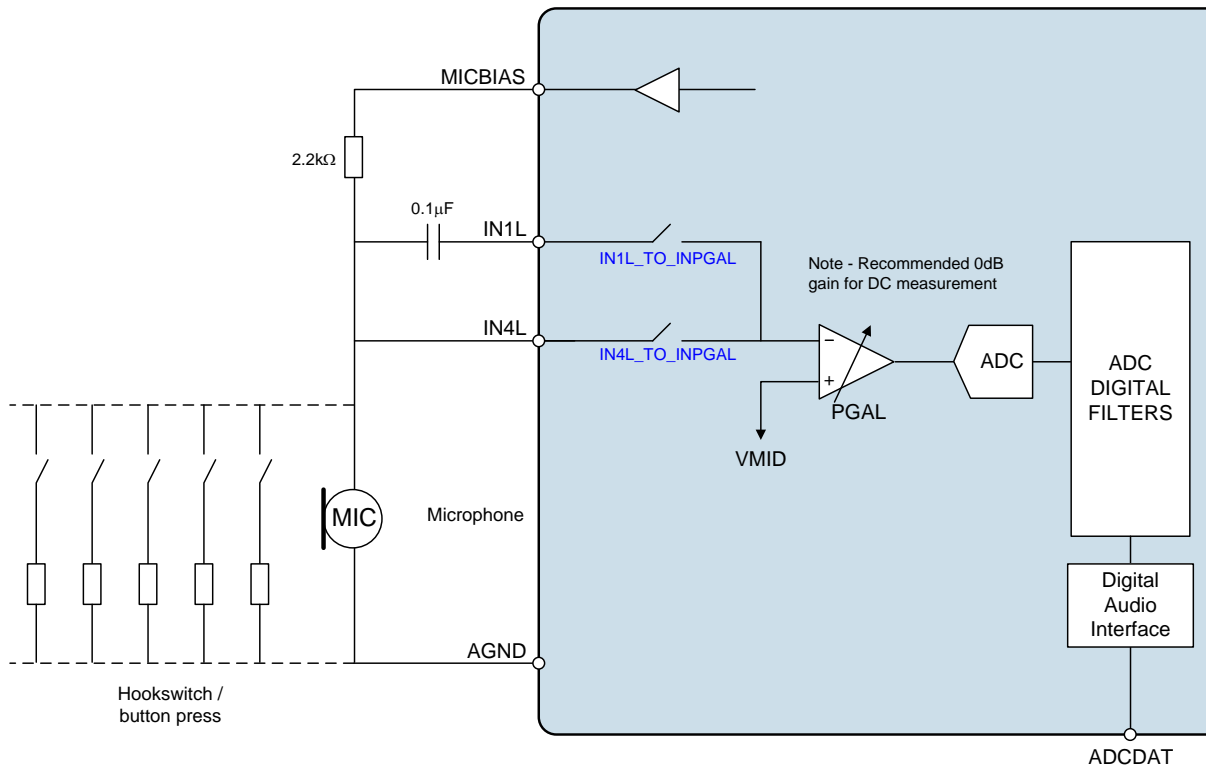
MICBIAS

2.2kΩ

0.1μF

IN1L

IN1L_TO_INPGAL

Note - Recommended 0dB gain for DC measurement

IN4L

IN4L_TO_INPGAL

−

+

PGAL

ADC

ADC DIGITAL FILTERS

VMID

MIC

Microphone

Digital Audio Interface

AGND

Hookswitch / button press

ADCDAT